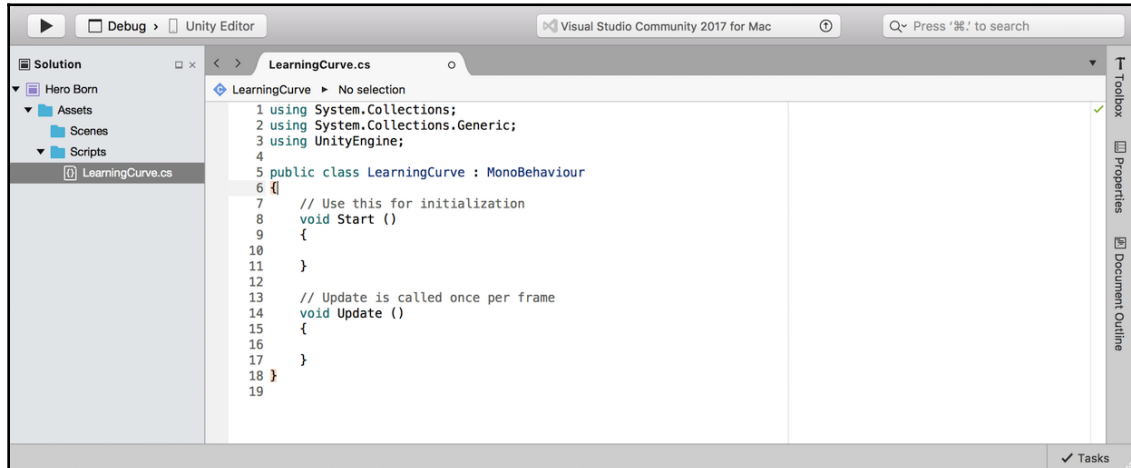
Debug › Unity Editor

Visual Studio Community 2017 for Mac

Press '⌘.' to search

Solution

Hero Born
Assets
Scenes
Scripts
LearningCurve.cs

LearningCurve.cs

LearningCurve ► No selection

```
1 using System.Collections;
2 using System.Collections.Generic;
3 using UnityEngine;
4
5 public class LearningCurve : MonoBehaviour
6 {
7     // Use this for initialization
8     void Start ()
9     {
10
11     }
12
13     // Update is called once per frame
14     void Update ()
15     {
16
17     }
18 }
19
```

Toolbox

Properties

Document Outline

✓ Tasks